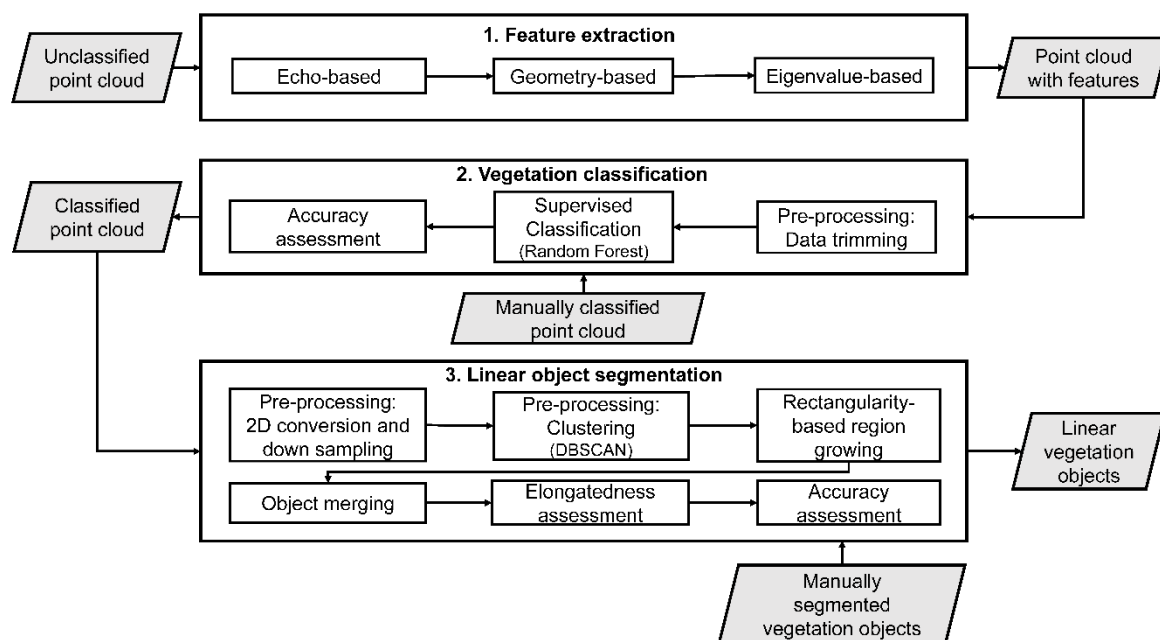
Unclassified point cloud

1. Feature extraction

Echo-based

Geometry-based

Eigenvalue-based

Point cloud with features

2. Vegetation classification

Classified point cloud

Accuracy assessment

Supervised Classification (Random Forest)

Pre-processing: Data trimming

Manually classified point cloud

3. Linear object segmentation

Pre-processing: 2D conversion and down sampling

Pre-processing: Clustering (DBSCAN)

Rectangularity-based region growing

Linear vegetation objects

Object merging

Elongatedness assessment

Accuracy assessment

Manually segmented vegetation objects